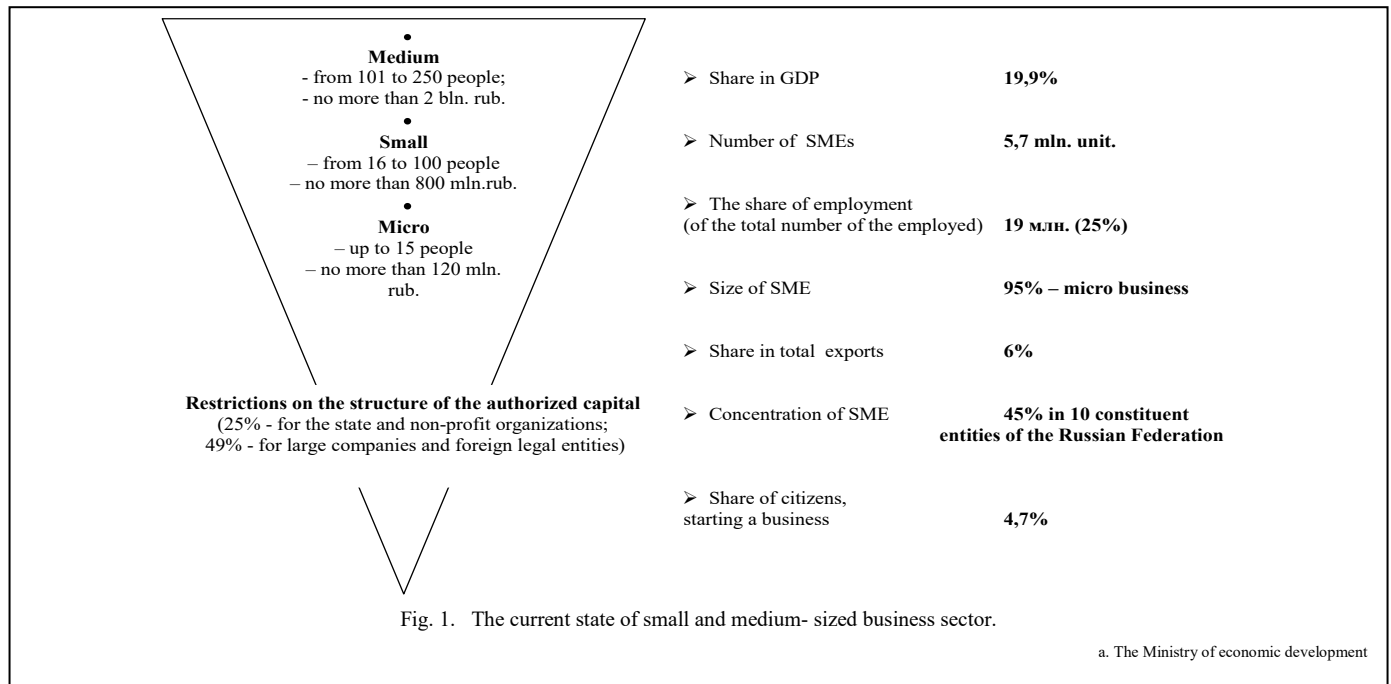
•
**Medium**
- from 101 to 250 people;
- no more than 2 bln. rub.

•
**Small**
– from 16 to 100 people
– no more than 800 mln.rub.

•
**Micro**
– up to 15 people
– no more than 120 mln. rub.

**Restrictions on the structure of the authorized capital**
(25% - for the state and non-profit organizations;
49% - for large companies and foreign legal entities)

➢ Share in GDP **19,9%**

➢ Number of SMEs **5,7 mln. unit.**

➢ The share of employment (of the total number of the employed) **19 млн. (25%)**

➢ Size of SME **95% – micro business**

➢ Share in total exports **6%**

➢ Concentration of SME **45% in 10 constituent entities of the Russian Federation**

➢ Share of citizens, starting a business **4,7%**

Fig. 1. The current state of small and medium- sized business sector.

a. The Ministry of economic development